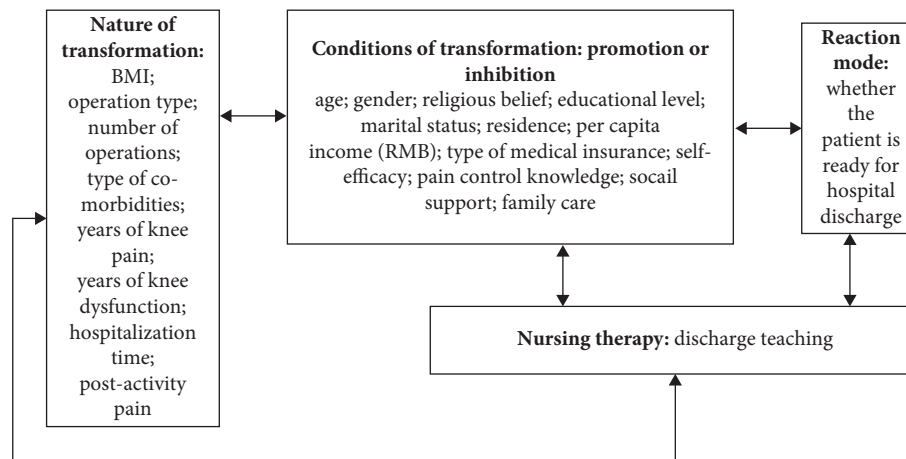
**Nature of transformation:**
BMI;
operation type;
number of operations;
type of co-morbidities;
years of knee pain;
years of knee dysfunction;
hospitalization time;
post-activity pain

**Conditions of transformation: promotion or inhibition**
age; gender; religious belief; educational level; marital status; residence; per capita income (RMB); type of medical insurance; self-efficacy; pain control knowledge; socail support; family care

**Reaction mode:**
whether the patient is ready for hospital discharge

**Nursing therapy:** discharge teaching